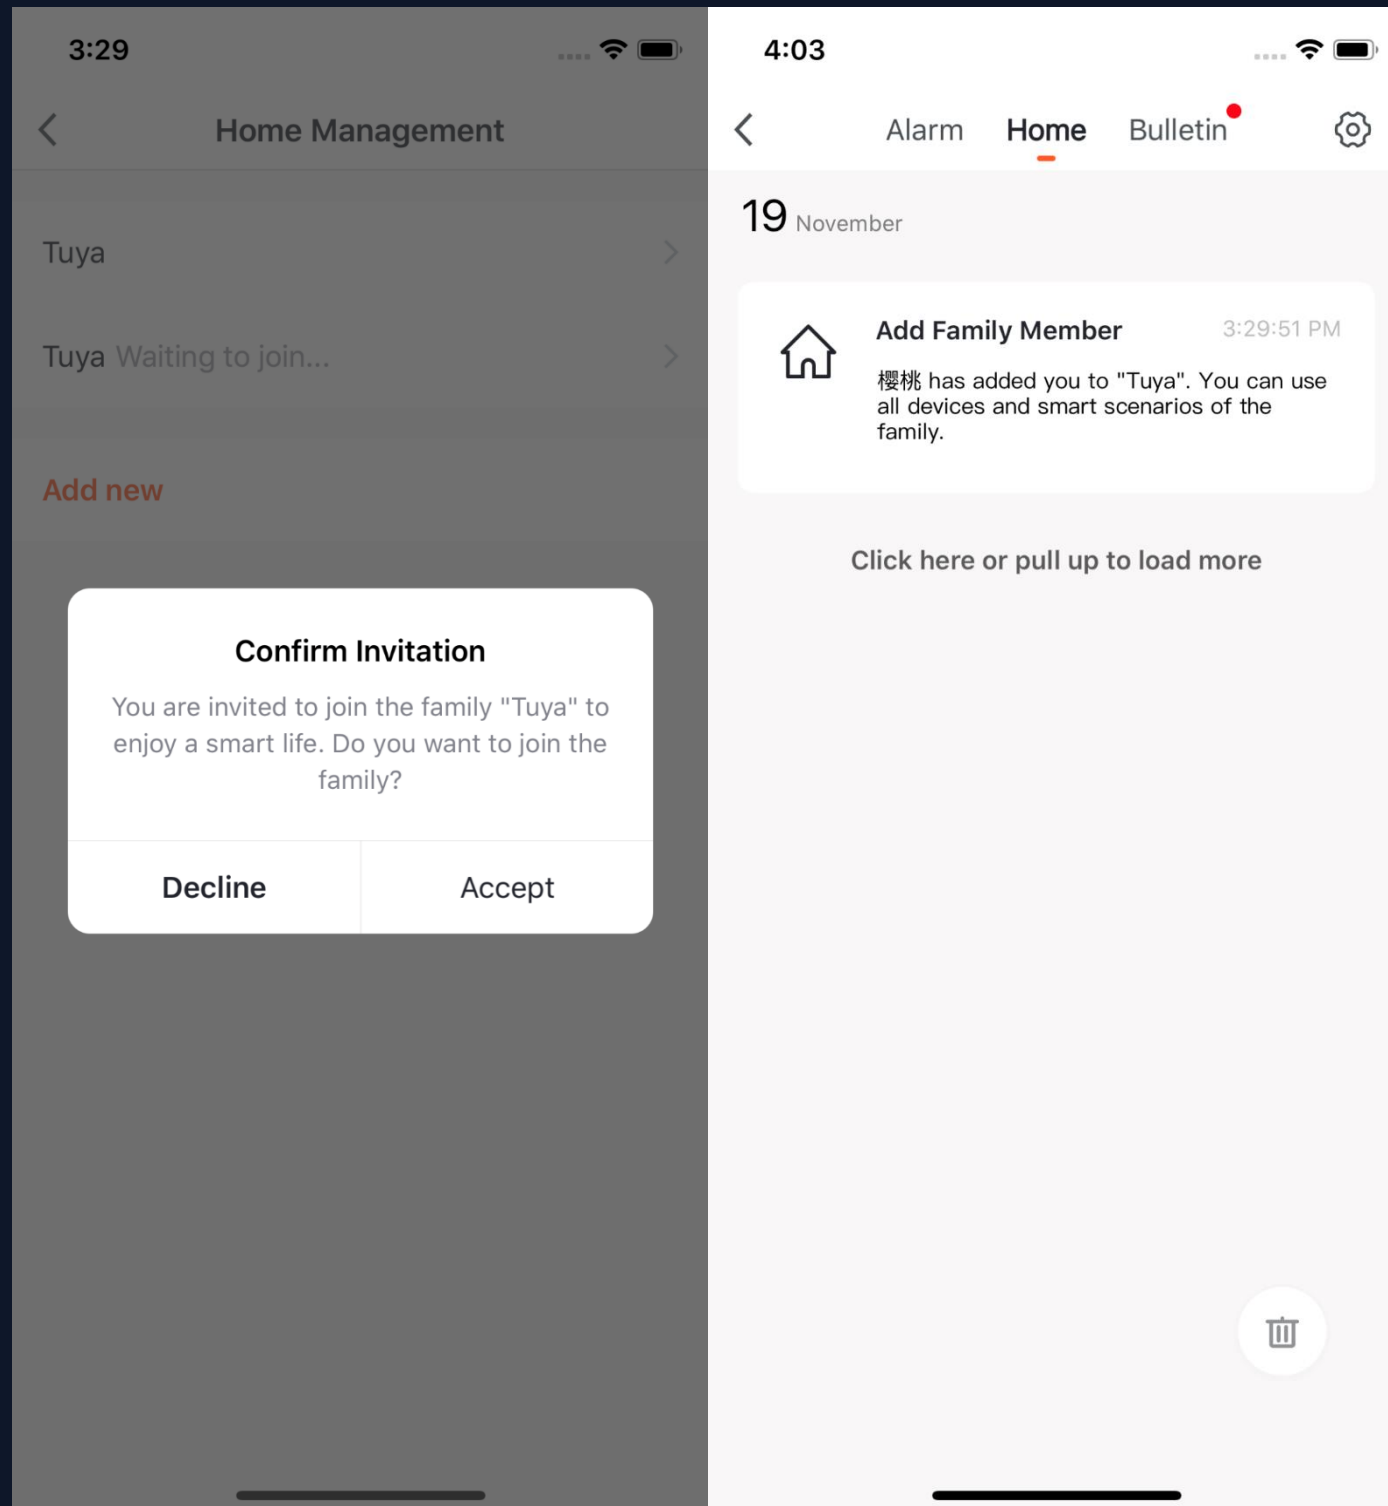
3:29

Home Management

Tuya

Tuya Waiting to join...

Add new

Confirm Invitation

You are invited to join the family "Tuya" to enjoy a smart life. Do you want to join the family?

Decline

Accept

4:03

Alarm Home Bulletin

19 November

Add Family Member 3:29:51 PM

櫻桃 has added you to "Tuya". You can use all devices and smart scenarios of the family.

Click here or pull up to load more